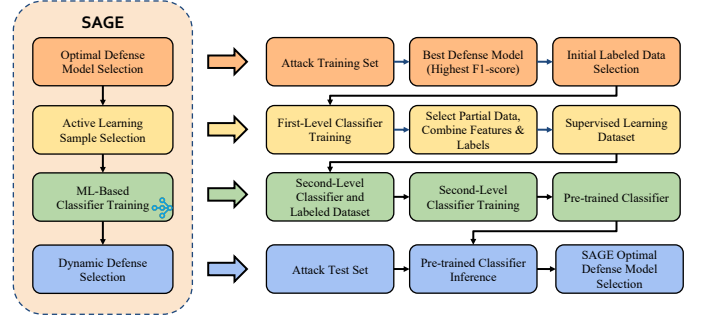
SAGE

Optimal Defense Model Selection

Active Learning Sample Selection

ML-Based Classifier Training

Dynamic Defense Selection

Attack Training Set

Best Defense Model (Highest F1-score)

Initial Labeled Data Selection

First-Level Classifier Training

Select Partial Data, Combine Features & Labels

Supervised Learning Dataset

Second-Level Classifier and Labeled Dataset

Second-Level Classifier Training

Pre-trained Classifier

Attack Test Set

Pre-trained Classifier Inference

SAGE Optimal Defense Model Selection